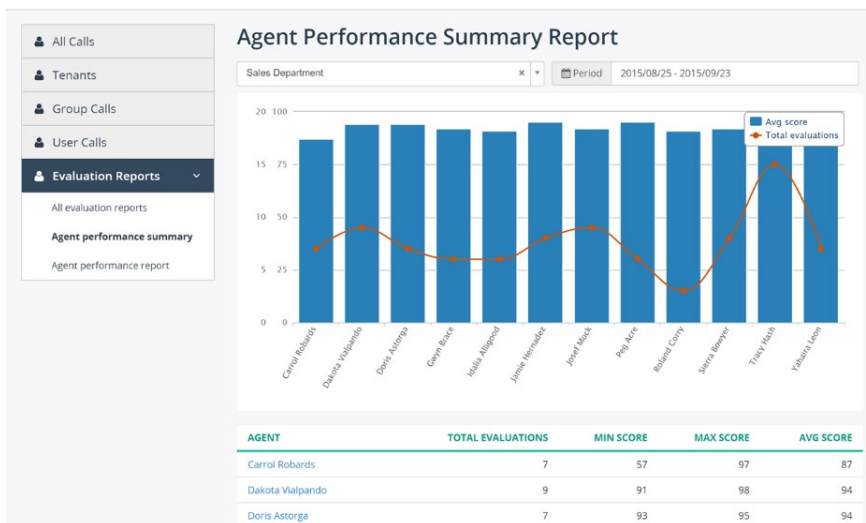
All Calls
Tenants
Group Calls
User Calls
Evaluation Reports
All evaluation reports
Agent performance summary
Agent performance report

Agent Performance Summary Report

Sales Department × ▾ Period 2015/08/25 - 2015/09/23

Avg score
Total evaluations

20 100
15 75
10 50
5 25
0 0

Carrol Robards
Dakota Vialpando
Doris Astorga
Gwyn Brace
Idalia Alligood
Jamie Hernadez
Josef Mock
Peg Acre
Roland Curry
Sierra Bowyer
Tracy Hash
Yahaira Leon

| AGENT | TOTAL EVALUATIONS | MIN SCORE | MAX SCORE | AVG SCORE |
|---|---|---|---|---|
| Carrol Robards | 7 | 57 | 97 | 87 |
| Dakota Vialpando | 9 | 91 | 98 | 94 |
| Doris Astorga | 7 | 93 | 95 | 94 |